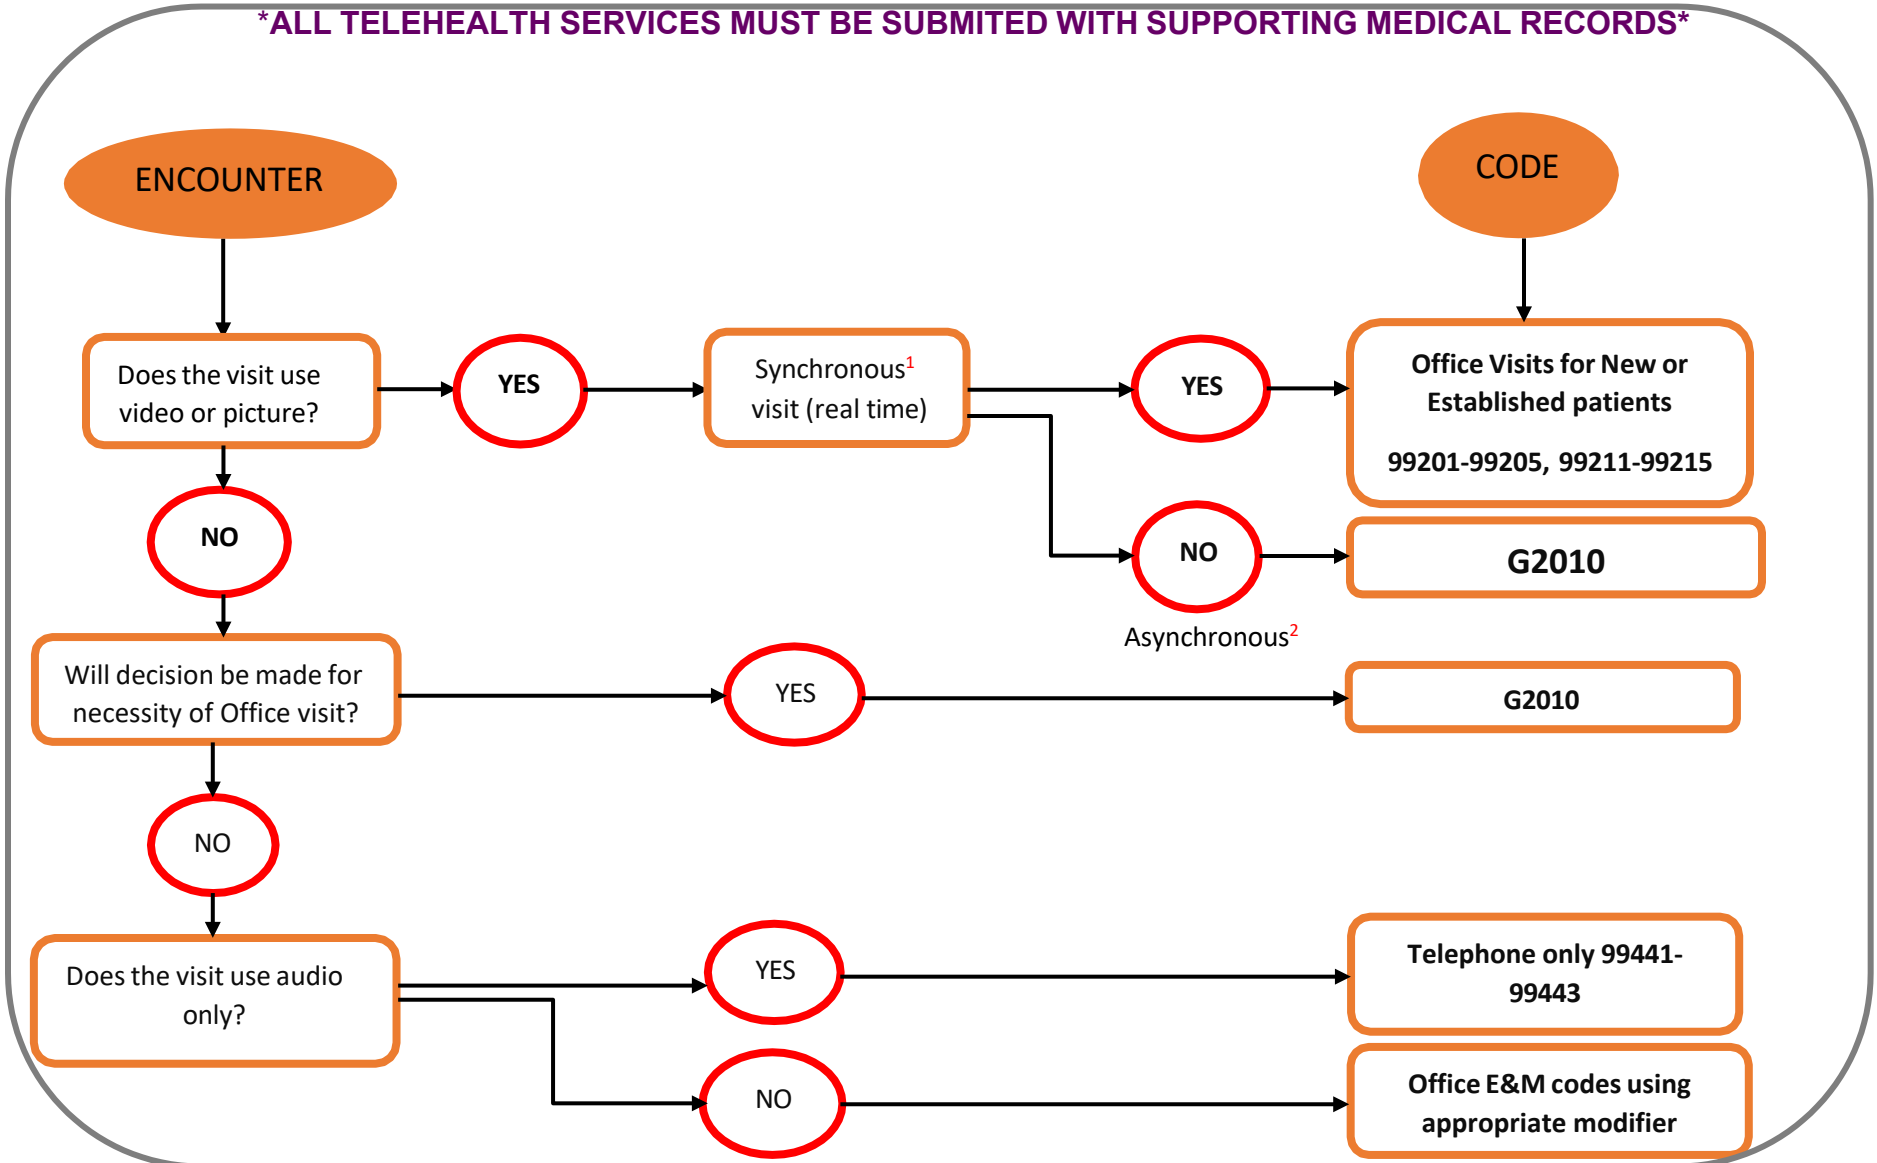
*ALL TELEHEALTH SERVICES MUST BE SUBMITED WITH SUPPORTING MEDICAL RECORDS*

ENCOUNTER

CODE

Does the visit use video or picture?

YES

Synchronous$^1$ visit (real time)

YES

Office Visits for New or Established patients

99201-99205, 99211-99215

NO

NO

G2010

Asynchronous$^2$

Will decision be made for necessity of Office visit?

YES

G2010

NO

Does the visit use audio only?

YES

Telephone only 99441-99443

NO

Office E&M codes using appropriate modifier